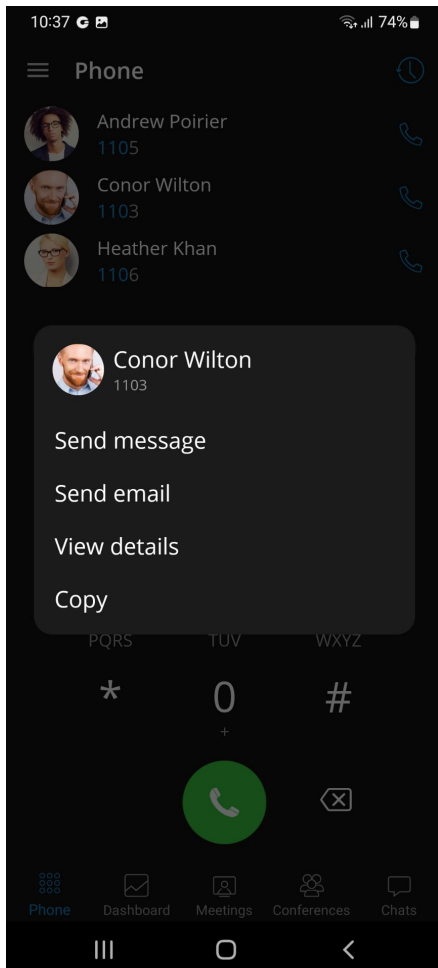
10:37 G
74%

Phone

Andrew Poirier
1105

Conor Wilton
1103

Heather Khan
1106

Conor Wilton
1103

Send message

Send email

View details

Copy

PQRS TUV WXYZ

* 0 #
+

Phone Dashboard Meetings Conferences Chats